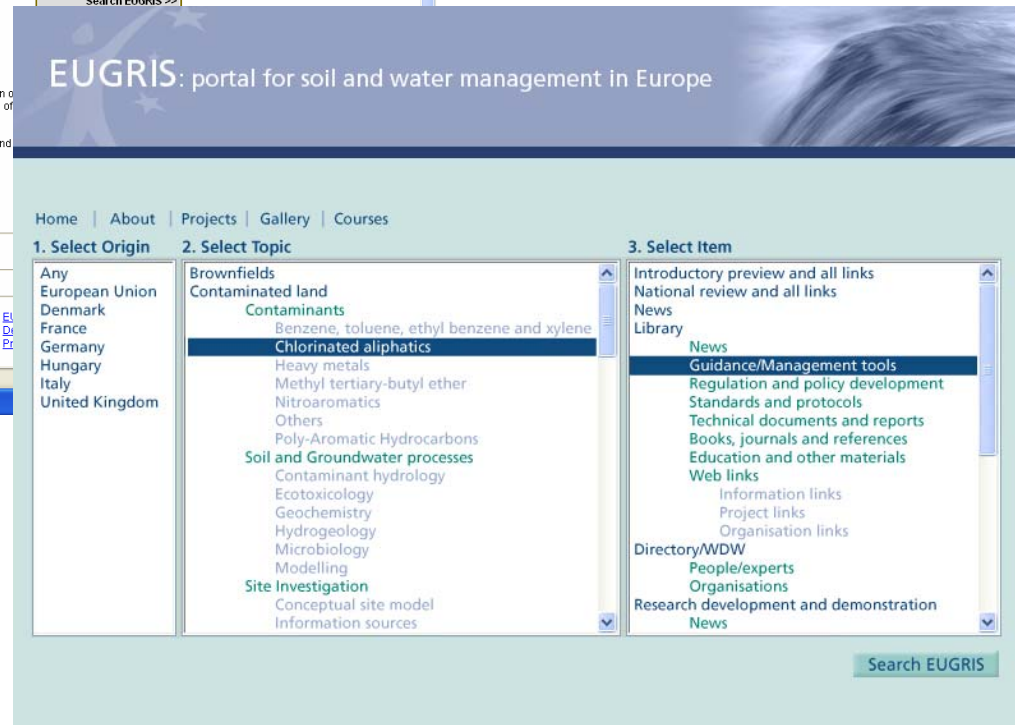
Search EUGRIS >>

EUGRIS: portal for soil and water management in Europe

Home | About | Projects | Gallery | Courses

1. Select Origin

Any
European Union
Denmark
France
Germany
Hungary
Italy
United Kingdom

2. Select Topic

Brownfields
Contaminated land
Contaminants
Benzene, toluene, ethyl benzene and xylene
Chlorinated aliphatics
Heavy metals
Methyl tertiary-butyl ether
Nitroaromatics
Others
Poly-Aromatic Hydrocarbons
Soil and Groundwater processes
Contaminant hydrology
Ecotoxicology
Geochemistry
Hydrogeology
Microbiology
Modelling
Site Investigation
Conceptual site model
Information sources

3. Select Item

Introductory preview and all links
National review and all links
News
Library
News
Guidance/Management tools
Regulation and policy development
Standards and protocols
Technical documents and reports
Books, journals and references
Education and other materials
Web links
Information links
Project links
Organisation links
Directory/WDW
People/experts
Organisations
Research development and demonstration
News

Search EUGRIS